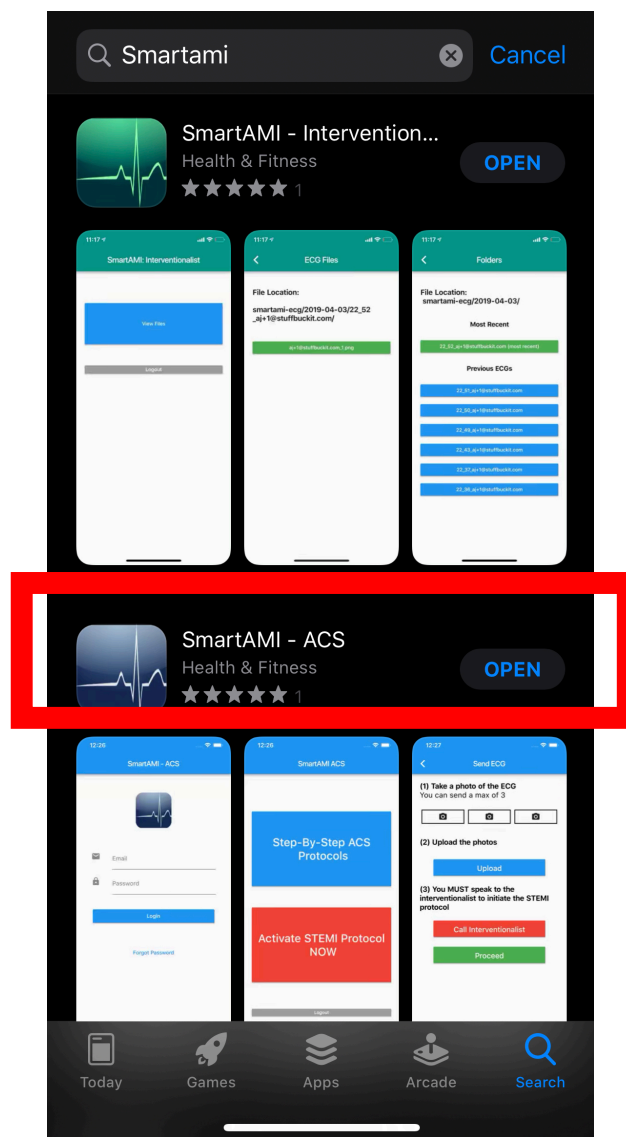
Smartami

Cancel

SmartAMI - Intervention...
Health & Fitness
1

OPEN

11:17

SmartAMI: Interventionalist

View Files

Logout

11:17

ECG Files

File Location:

smartami-ecg/2019-04-03/22_52_aj+1@stuffbuckit.com/

aj+1@stuffbuckit.com_1.png

11:17

Folders

File Location:
smartami-ecg/2019-04-03/

Most Recent

22_52_aj+1@stuffbuckit.com (most recent)

Previous ECGs

22_51_aj+1@stuffbuckit.com

22_50_aj+1@stuffbuckit.com

22_49_aj+1@stuffbuckit.com

22_42_aj+1@stuffbuckit.com

22_37_aj+1@stuffbuckit.com

22_36_aj+1@stuffbuckit.com

SmartAMI - ACS
Health & Fitness
1

OPEN

12:26

SmartAMI - ACS

Email

Password

Login

Forgot Password

12:26

SmartAMI ACS

Step-By-Step ACS Protocols

Activate STEMI Protocol NOW

Logout

12:27

Send ECG

(1) Take a photo of the ECG
You can send a max of 3

(2) Upload the photos

Upload

(3) You MUST speak to the interventionalist to initiate the STEMI protocol

Call Interventionalist

Proceed

Today

Games

Apps

Arcade

Search